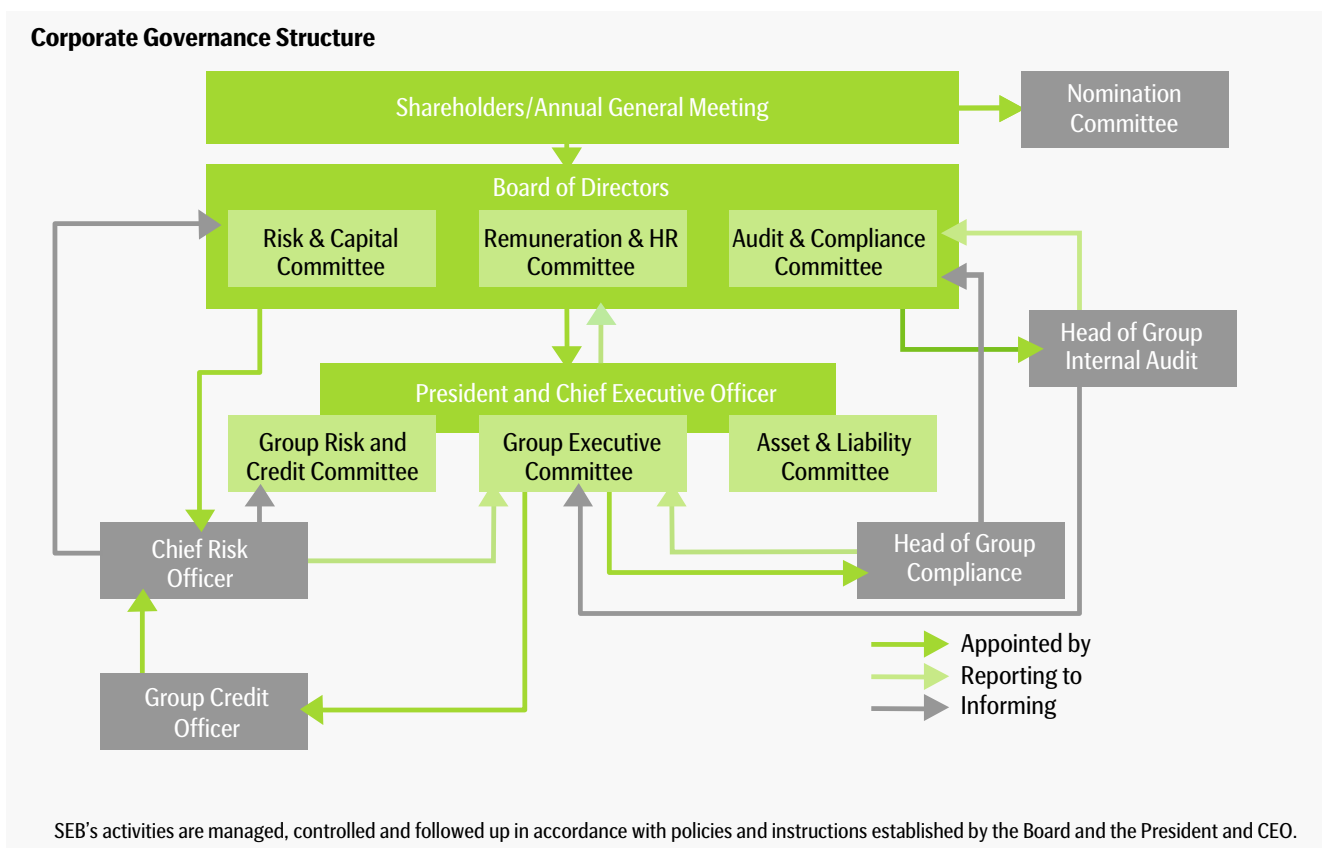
Corporate Governance Structure

Shareholders/Annual General Meeting

Nomination Committee

Board of Directors

Risk & Capital Committee

Remuneration & HR Committee

Audit & Compliance Committee

Head of Group Internal Audit

President and Chief Executive Officer

Group Risk and Credit Committee

Group Executive Committee

Asset & Liability Committee

Chief Risk Officer

Head of Group Compliance

Group Credit Officer

Appointed by
Reporting to
Informing

SEB's activities are managed, controlled and followed up in accordance with policies and instructions established by the Board and the President and CEO.